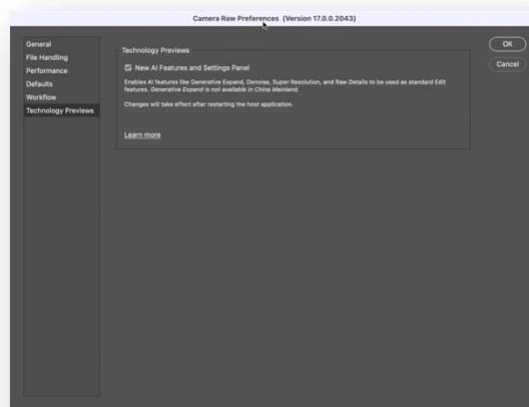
Camera Raw Preferences (Version 17.0.0.2043)

General
File Handling
Performance
Defaults
Workflow
Technology Previews

Technology Previews

New AI Features and Settings Panel

Enables AI features like Generative Expand, Denoise, Super Resolution, and Raw Details to be used as standard Edit features. Generative Expand is not available in China Mainland.

Changes will take effect after restarting the host application.

Learn more

OK
Cancel